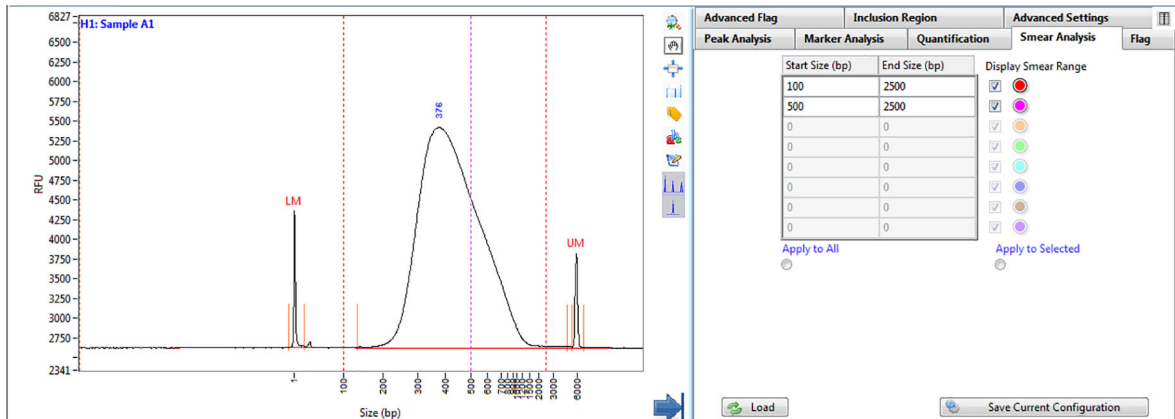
H1: Sample A1

6827
6500
6250
6000
5750
5500
5250
5000
4750
4500
4250
4000
3750
3500
3250
3000
2750
2341

RFU

LM
376
UM

1
100
200
300
400
500
600
700
800
900
1000
1200
1500
2000
3000
6000

Size (bp)

| Advanced Flag | Inclusion Region | Advanced Settings |
|---|---|---|

| Peak Analysis | Marker Analysis | Quantification | Smear Analysis | Flag |
|---|---|---|---|---|

| Start Size (bp) | End Size (bp) |
|---|---|
| 100 | 2500 |
| 500 | 2500 |
| 0 | 0 |
| 0 | 0 |
| 0 | 0 |
| 0 | 0 |
| 0 | 0 |
| 0 | 0 |

Display Smear Range

Apply to All

Apply to Selected

Load

Save Current Configuration